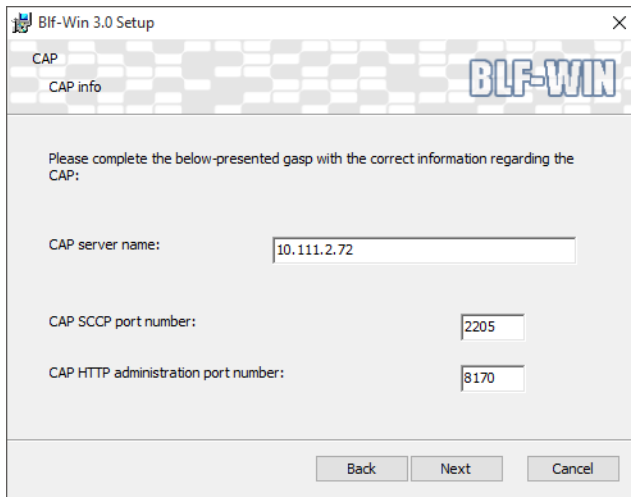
Blf-Win 3.0 Setup

×

CAP

CAP info

BLF-WIN

Please complete the below-presented gasp with the correct information regarding the CAP:

CAP server name:

10.111.2.72

CAP SCCP port number:

2205

CAP HTTP administration port number:

8170

Back

Next

Cancel